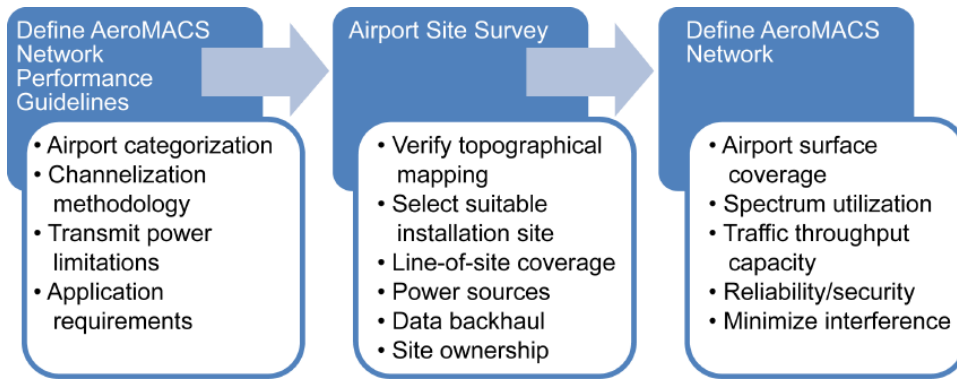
Define AeroMACS Network Performance Guidelines

• Airport categorization
• Channelization methodology
• Transmit power limitations
• Application requirements

Airport Site Survey

• Verify topographical mapping
• Select suitable installation site
• Line-of-site coverage
• Power sources
• Data backhaul
• Site ownership

Define AeroMACS Network

• Airport surface coverage
• Spectrum utilization
• Traffic throughput capacity
• Reliability/security
• Minimize interference